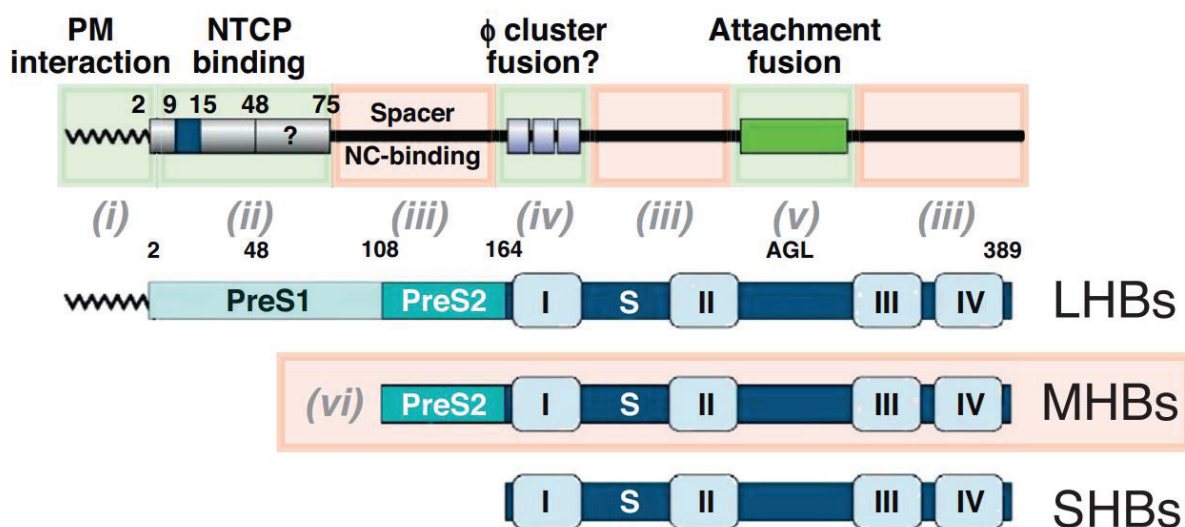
PM interaction

NTCP binding

$\phi$ cluster fusion?

Attachment fusion

2 9 15 48 75

?

Spacer

NC-binding

(i) (ii) (iii) (iv) (iii) (v) (iii)

2 48 108 164 AGL 389

PreS1 PreS2 I S II III IV LHBs

(vi) PreS2 I S II III IV MHBs

I S II III IV SHBs